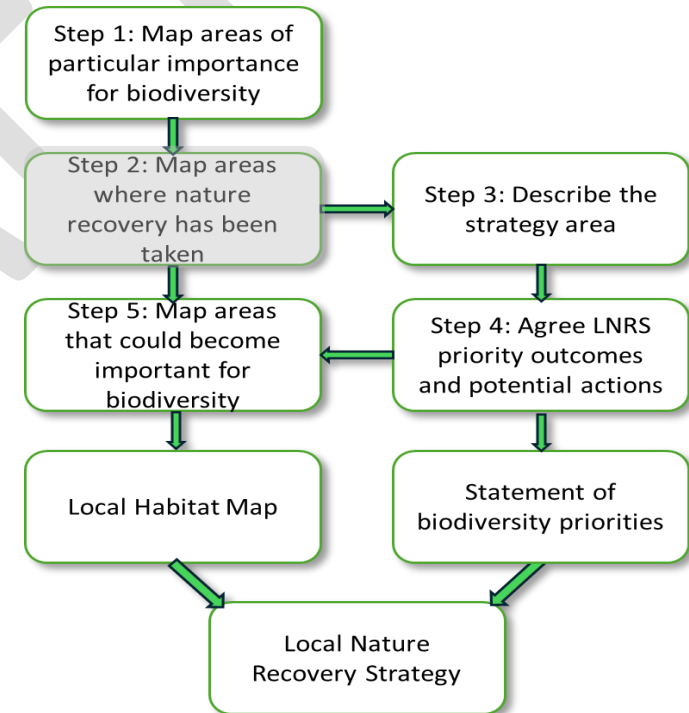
Step 1: Map areas of particular importance for biodiversity

Step 2: Map areas where nature recovery has been taken

Step 3: Describe the strategy area

Step 5: Map areas that could become important for biodiversity

Step 4: Agree LNRS priority outcomes and potential actions

Local Habitat Map

Statement of biodiversity priorities

Local Nature Recovery Strategy